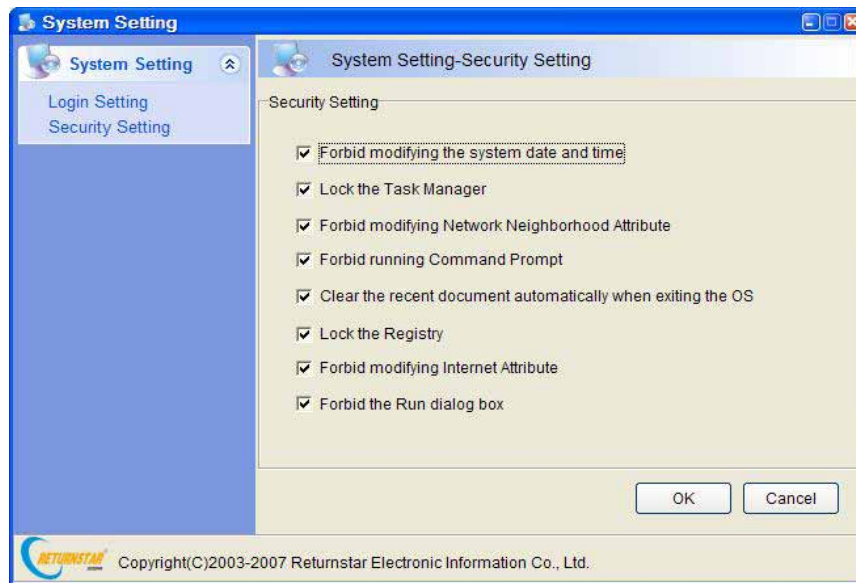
System Setting

System Setting

Login Setting
Security Setting

System Setting-Security Setting

Security Setting

Forbid modifying the system date and time

Lock the Task Manager

Forbid modifying Network Neighborhood Attribute

Forbid running Command Prompt

Clear the recent document automatically when exiting the OS

Lock the Registry

Forbid modifying Internet Attribute

Forbid the Run dialog box

OK

Cancel

RETURNSTAR

Copyright(C)2003-2007 Returnstar Electronic Information Co., Ltd.